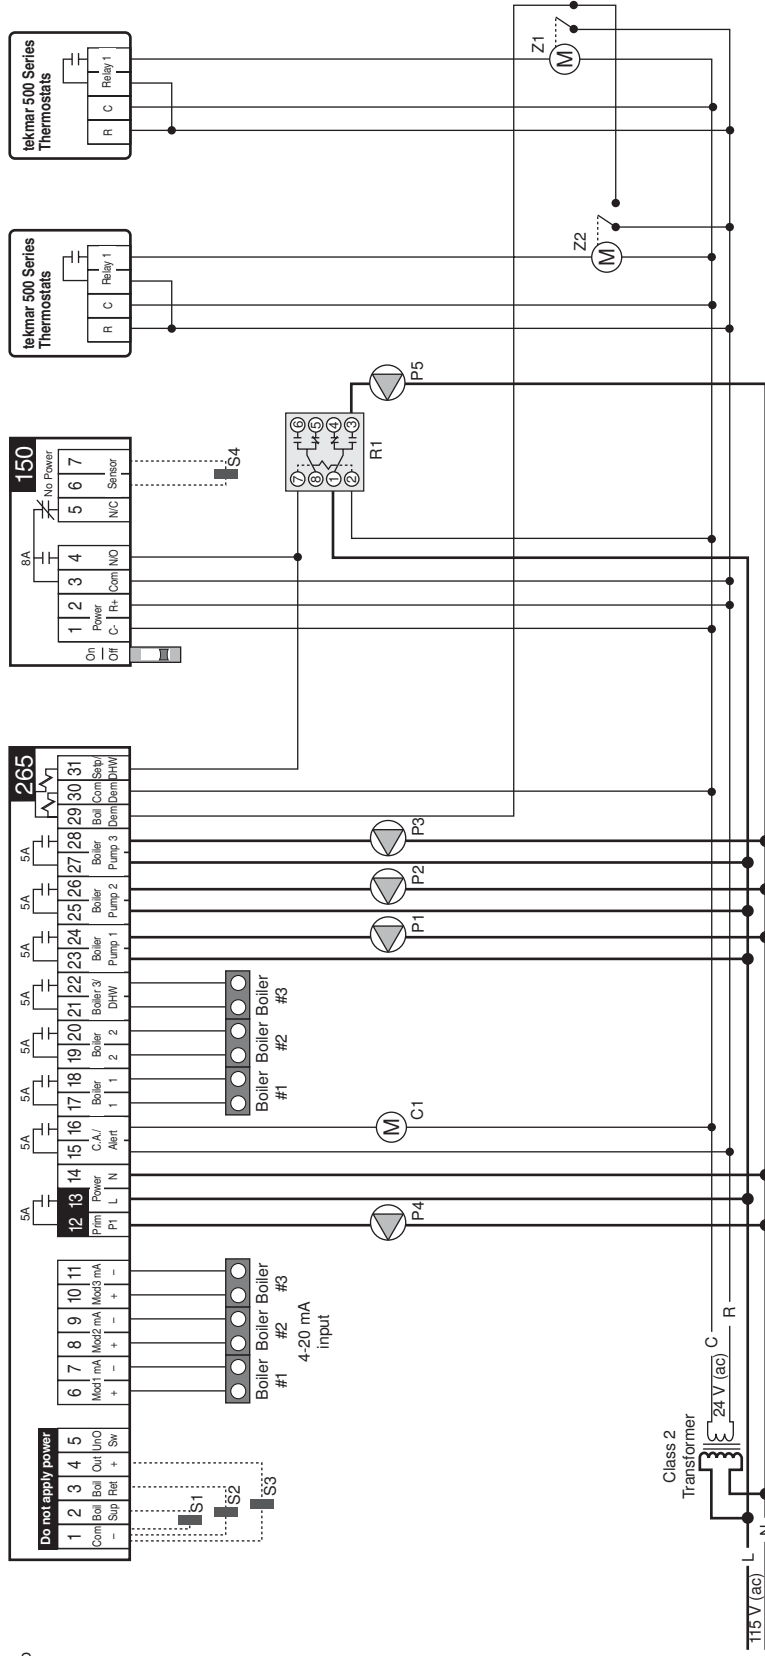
tekmar 500 Series Thermostats

R C Relay 1

tekmar 500 Series Thermostats

R C Relay 1

Z1

Z2

150

On Off

8A

No Power

1 2 3 4 5 6 7

Power C- R+ Com N/O N/C Sensor

S4

R1

P5

265

Do not apply power

1 2 3 4 5 6 7 8 9 10 11 12 13 14 15 16 17 18 19 20 21 22 23 24 25 26 27 28 29 30 31

Com – Boil Sup Boil Ret Out + UnO Sw Mod1 mA + – Mod2 mA + – Mod3 mA + – Prim P1 Power L N C.A./ Alert Boiler 1 Boiler 2 Boiler 3/ DHW Boiler Pump 1 Boiler Pump 2 Boiler Pump 3 Boil Dem Com Dem Setp/ DHW

5A 5A 5A 5A 5A 5A 5A 5A

S1 S2 S3

Boiler #1 Boiler #2 Boiler #3
4-20 mA input

Boiler #1 Boiler #2 Boiler #3

P4 C1 P1 P2 P3

Class 2 Transformer

24 V (ac)

C

R

115 V (ac)

L

N

8